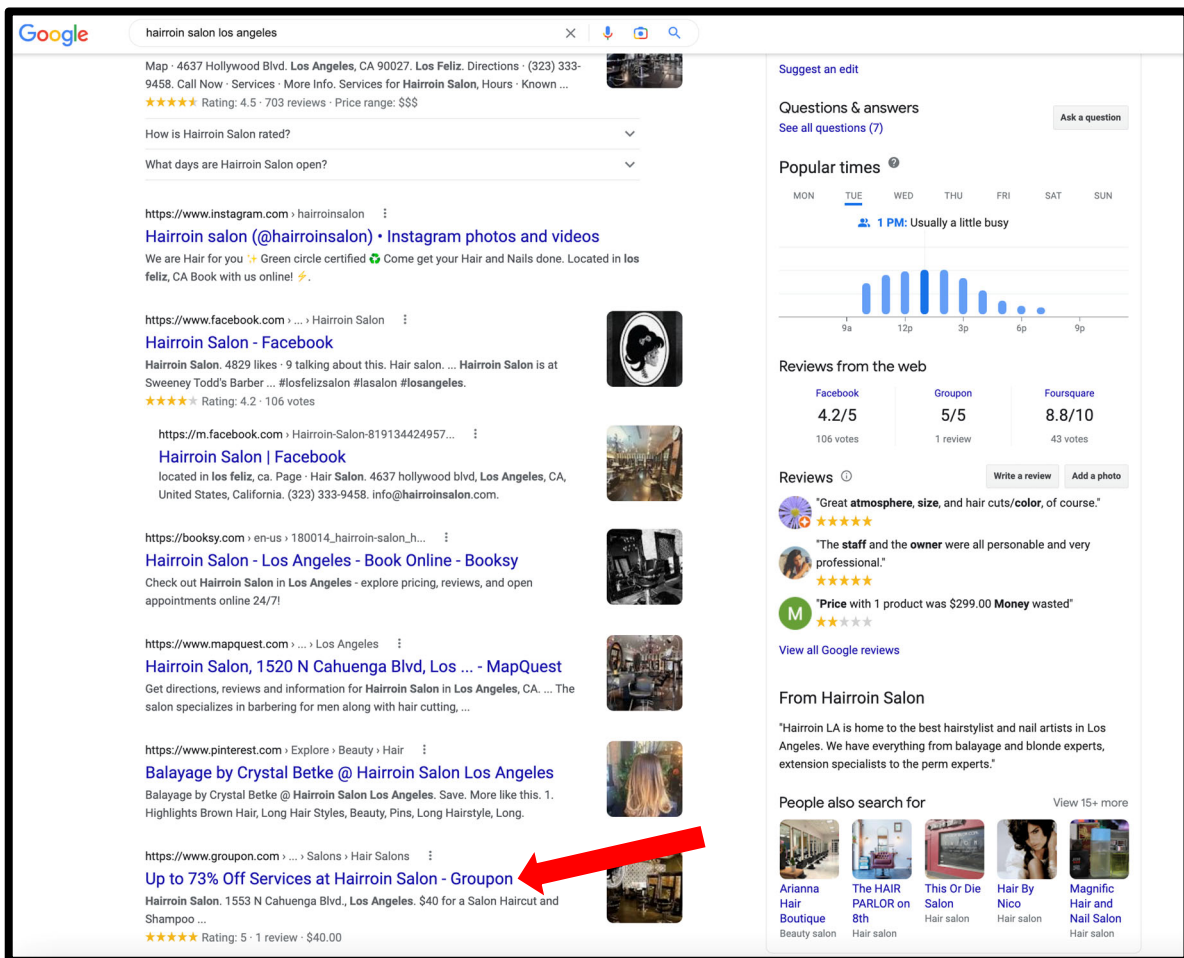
Google

hairroin salon los angeles

Map · 4637 Hollywood Blvd. Los Angeles, CA 90027. Los Feliz. Directions · (323) 333-9458. Call Now · Services · More Info. Services for Hairroin Salon, Hours · Known ...
★★★★★ Rating: 4.5 · 703 reviews · Price range: $$$

How is Hairroin Salon rated?

What days are Hairroin Salon open?

https://www.instagram.com › hairroinsalon
Hairroin salon (@hairroinsalon) • Instagram photos and videos
We are Hair for you ✨ Green circle certified ♻ Come get your Hair and Nails done. Located in los feliz, CA Book with us online! ⚡.

https://www.facebook.com › ... › Hairroin Salon
Hairroin Salon - Facebook
Hairroin Salon. 4829 likes · 9 talking about this. Hair salon. ... Hairroin Salon is at Sweeney Todd's Barber ... #losfelizsalon #lasalon #losangeles.
★★★★★ Rating: 4.2 · 106 votes

https://m.facebook.com › Hairroin-Salon-819134424957...
Hairroin Salon | Facebook
located in los feliz, ca. Page · Hair salon. 4637 hollywood blvd, Los Angeles, CA, United States, California. (323) 333-9458. info@hairroinsalon.com.

https://booksy.com › en-us › 180014_hairroin-salon_h...
Hairroin Salon - Los Angeles - Book Online - Booksy
Check out Hairroin Salon in Los Angeles - explore pricing, reviews, and open appointments online 24/7!

https://www.mapquest.com › ... › Los Angeles
Hairroin Salon, 1520 N Cahuenga Blvd, Los ... - MapQuest
Get directions, reviews and information for Hairroin Salon in Los Angeles, CA. ... The salon specializes in barbering for men along with hair cutting, ...

https://www.pinterest.com › Explore › Beauty › Hair
Balayage by Crystal Betke @ Hairroin Salon Los Angeles
Balayage by Crystal Betke @ Hairroin Salon Los Angeles. Save. More like this. 1. Highlights Brown Hair, Long Hair Styles, Beauty, Pins, Long Hairstyle, Long.

https://www.groupon.com › ... › Salons › Hair Salons
Up to 73% Off Services at Hairroin Salon - Groupon
Hairroin Salon. 1553 N Cahuenga Blvd., Los Angeles. $40 for a Salon Haircut and Shampoo ...
★★★★★ Rating: 5 · 1 review · $40.00

Suggest an edit

Questions & answers
See all questions (7)
Ask a question

Popular times
MON TUE WED THU FRI SAT SUN
1 PM: Usually a little busy
9a 12p 3p 6p 9p

Reviews from the web
| Facebook | Groupon | Foursquare |
|---|---|---|
| 4.2/5 | 5/5 | 8.8/10 |
| 106 votes | 1 review | 43 votes |

Reviews
Write a review
Add a photo
"Great atmosphere, size, and hair cuts/color, of course."
★★★★★
"The staff and the owner were all personable and very professional."
★★★★★
M "Price with 1 product was $299.00 Money wasted"
★★★★★
View all Google reviews

From Hairroin Salon
"Hairroin LA is home to the best hairstylist and nail artists in Los Angeles. We have everything from balayage and blonde experts, extension specialists to the perm experts."

People also search for
View 15+ more
Arianna Hair Boutique
Beauty salon
The HAIR PARLOR on 8th
Hair salon
This Or Die Salon
Hair salon
Hair By Nico
Hair salon
Magnific Hair and Nail Salon
Hair salon